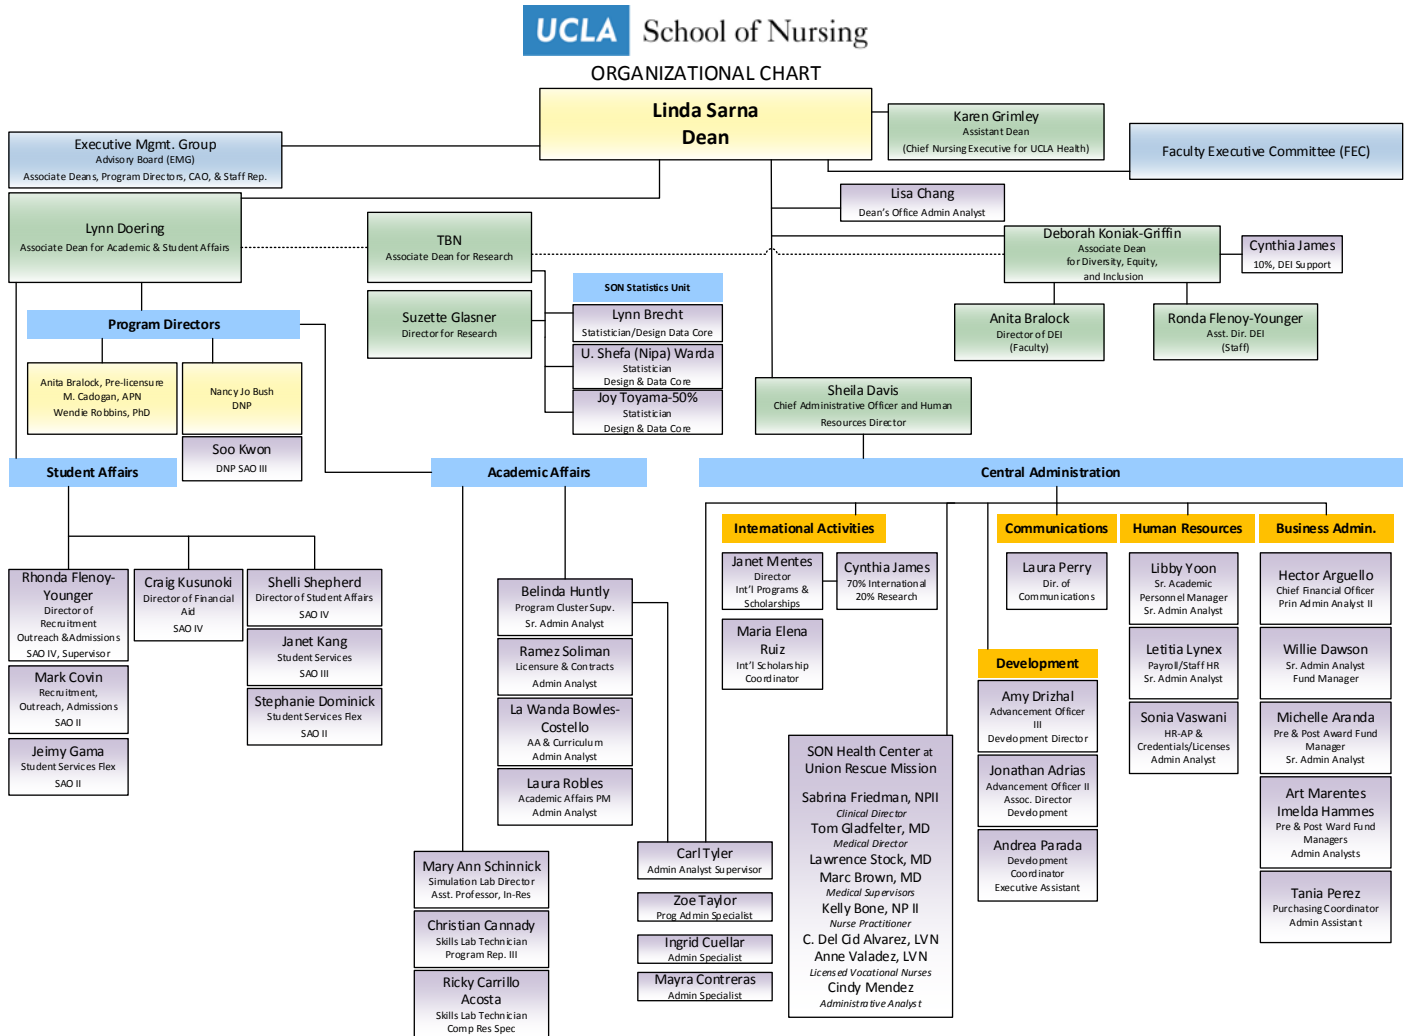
UCLA School of Nursing

ORGANIZATIONAL CHART

Linda Sarna
Dean

Karen Grimley
Assistant Dean
(Chief Nursing Executive for UCLA Health)

Executive Mgmt. Group
Advisory Board (EMG)
Associate Deans, Program Directors, CAO, & Staff Rep.

Faculty Executive Committee (FEC)

Lisa Chang
Dean's Office Admin Analyst

Lynn Doering
Associate Dean for Academic & Student Affairs

TBN
Associate Dean for Research

Deborah Koniak-Griffin
Associate Dean for Diversity, Equity, and Inclusion

Cynthia James
10%, DEI Support

SON Statistics Unit

Lynn Brecht
Statistician/Design Data Core

U. Shefa (Nipa) Warda
Statistician
Design & Data Core

Joy Toyama-50%
Statistician
Design & Data Core

Suzette Glasner
Director for Research

Anita Bralock
Director of DEI
(Faculty)

Ronda Flenoy-Younger
Asst. Dir. DEI
(Staff)

Program Directors

Anita Bralock, Pre-licensure
M. Cadogan, APN
Wendie Robbins, PhD

Nancy Jo Bush
DNP

Soo Kwon
DNP SAO III

Sheila Davis
Chief Administrative Officer and Human Resources Director

Student Affairs

Academic Affairs

Central Administration

Rhonda Flenoy-Younger
Director of Recruitment
Outreach &Admissions
SAO IV, Supervisor

Craig Kusunoki
Director of Financial Aid
SAO IV

Shelli Shepherd
Director of Student Affairs
SAO IV

Mark Covin
Recruitment, Outreach, Admissions
SAO II

Janet Kang
Student Services
SAO III

Jeimy Gama
Student Services Flex
SAO II

Stephanie Dominick
Student Services Flex
SAO II

Belinda Huntly
Program Cluster Supv.
Sr. Admin Analyst

Ramez Soliman
Licensure & Contracts
Admin Analyst

La Wanda Bowles-Costello
AA & Curriculum
Admin Analyst

Laura Robles
Academic Affairs PM
Admin Analyst

Mary Ann Schinnick
Simulation Lab Director
Asst. Professor, In-Res

Christian Cannady
Skills Lab Technician
Program Rep. III

Ricky Carrillo Acosta
Skills Lab Technician
Comp Res Spec

Carl Tyler
Admin Analyst Supervisor

Zoe Taylor
Prog Admin Specialist

Ingrid Cuellar
Admin Specialist

Mayra Contreras
Admin Specialist

International Activities

Janet Mentes
Director
Int'l Programs & Scholarships

Cynthia James
70% International
20% Research

Maria Elena Ruiz
Int'l Scholarship Coordinator

SON Health Center at Union Rescue Mission

Sabrina Friedman, NPII
Clinical Director
Tom Gladfelter, MD
Medical Director
Lawrence Stock, MD
Marc Brown, MD
Medical Supervisors
Kelly Bone, NP II
Nurse Practitioner
C. Del Cid Alvarez, LVN
Anne Valadez, LVN
Licensed Vocational Nurses
Cindy Mendez
Administrative Analyst

Communications

Laura Perry
Dir. of Communications

Development

Amy Drizhal
Advancement Officer III
Development Director

Jonathan Adrias
Advancement Officer II
Assoc. Director
Development

Andrea Parada
Development Coordinator
Executive Assistant

Human Resources

Libby Yoon
Sr. Academic Personnel Manager
Sr. Admin Analyst

Letitia Lynex
Payroll/Staff HR
Sr. Admin Analyst

Sonia Vaswani
HR-AP & Credentials/Licenses
Admin Analyst

Business Admin.

Hector Arguello
Chief Financial Officer
Prin Admin Analyst II

Willie Dawson
Sr. Admin Analyst
Fund Manager

Michelle Aranda
Pre & Post Award Fund Manager
Sr. Admin Analyst

Art Marentes
Imelda Hammes
Pre & Post Award Fund Managers
Admin Analysts

Tania Perez
Purchasing Coordinator
Admin Assistant